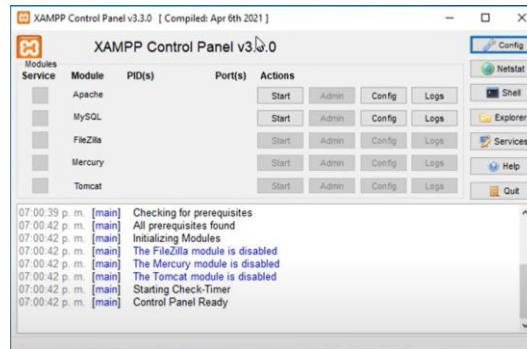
XAMPP Control Panel v3.3.0 [ Compiled: Apr 6th 2021 ]

XAMPP Control Panel v3.3.0

Config
Netstat
Shell
Explorer
Services
Help
Quit

| Modules Service | Module | PID(s) | Port(s) | Actions | | | |
|---|---|---|---|---|---|---|---|
| | Apache | | | Start | Admin | Config | Logs |
| | MySQL | | | Start | Admin | Config | Logs |
| | FileZilla | | | Start | Admin | Config | Logs |
| | Mercury | | | Start | Admin | Config | Logs |
| | Tomcat | | | Start | Admin | Config | Logs |

07:00:39 p. m. [main] Checking for prerequisites
07:00:42 p. m. [main] All prerequisites found
07:00:42 p. m. [main] Initializing Modules
07:00:42 p. m. [main] The FileZilla module is disabled
07:00:42 p. m. [main] The Mercury module is disabled
07:00:42 p. m. [main] The Tomcat module is disabled
07:00:42 p. m. [main] Starting Check-Timer
07:00:42 p. m. [main] Control Panel Ready